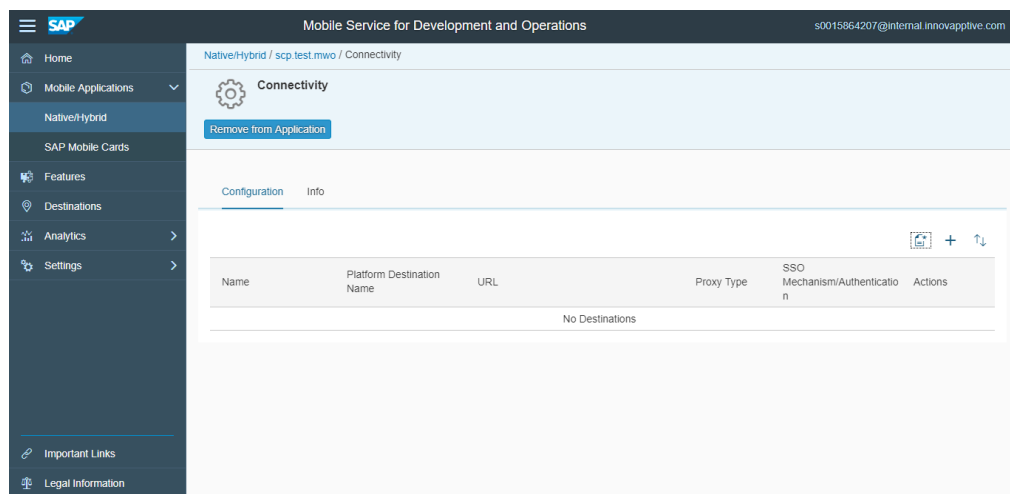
SAP
Mobile Service for Development and Operations
s0015864207@internal.innovapptive.com

Home
Mobile Applications
Native/Hybrid
SAP Mobile Cards
Features
Destinations
Analytics
Settings

Important Links
Legal Information

Native/Hybrid / scp.test.mwo / Connectivity

Connectivity

Remove from Application

Configuration
Info

| Name | Platform Destination Name | URL | Proxy Type | SSO Mechanism/Authentication | Actions |
|---|---|---|---|---|---|
| No Destinations | | | | | |